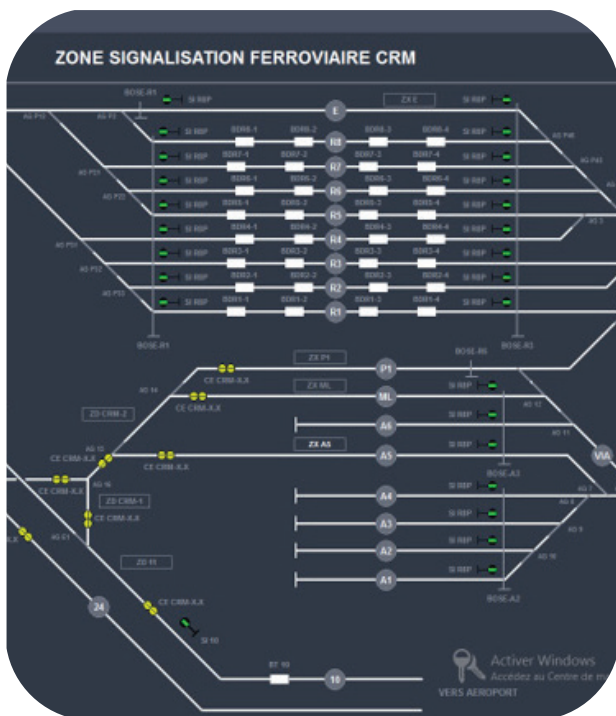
ZONE SIGNALISATION FERROVIAIRE CRM

BDSE-R1
SI RBP
E
ZX E
SI RBP
AS P10
AS P3
SI RBP
BDR8-1
BDR8-2
R8
BDR8-3
BDR8-4
SI RBP
AS P46
AS P43
SI RBP
BDR7-1
BDR7-2
R7
BDR7-3
BDR7-4
SI RBP
AS P23
SI RBP
BDR6-1
BDR6-2
R6
BDR6-3
BDR6-4
SI RBP
AS P22
SI RBP
BDR5-1
BDR5-2
R5
BDR5-3
BDR5-4
SI RBP
AS 3
SI RBP
BDR4-1
BDR4-2
R4
BDR4-3
BDR4-4
SI RBP
AS P51
SI RBP
BDR3-1
BDR3-2
R3
BDR3-3
BDR3-4
SI RBP
AS P12
SI RBP
BDR2-1
BDR2-2
R2
BDR2-3
BDR2-4
SI RBP
AS P13
SI RBP
BDR1-1
BDR1-2
R1
BDR1-3
BDR1-4
SI RBP
BDSE-R1
BDSE-R3
ZX P1
P1
BDSE-R6
CE CRM-X.X
SI RBP
AS 14
ZX ML
ML
CE CRM-X.X
AS 12
ZD CRM-2
SI RBP
AS 11
A6
AS 15
ZX A5
CE CRM-X.X
CE CRM-X.X
A5
VIA
AS 16
BDSE-A3
CE CRM-X.X
SI RBP
ZD CRM-1
A4
AS 7
CE CRM-X.X
AS 8
X.X
SI RBP
AS 01
A3
AS 9
ZD 01
SI RBP
A2
AS 10
SI RBP
A1
BDSE-A2
24
CE CRM-X.X
SI 10
BT 10
10
Activer Windows
Accédez au Centre de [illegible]
VERS AEROPORT